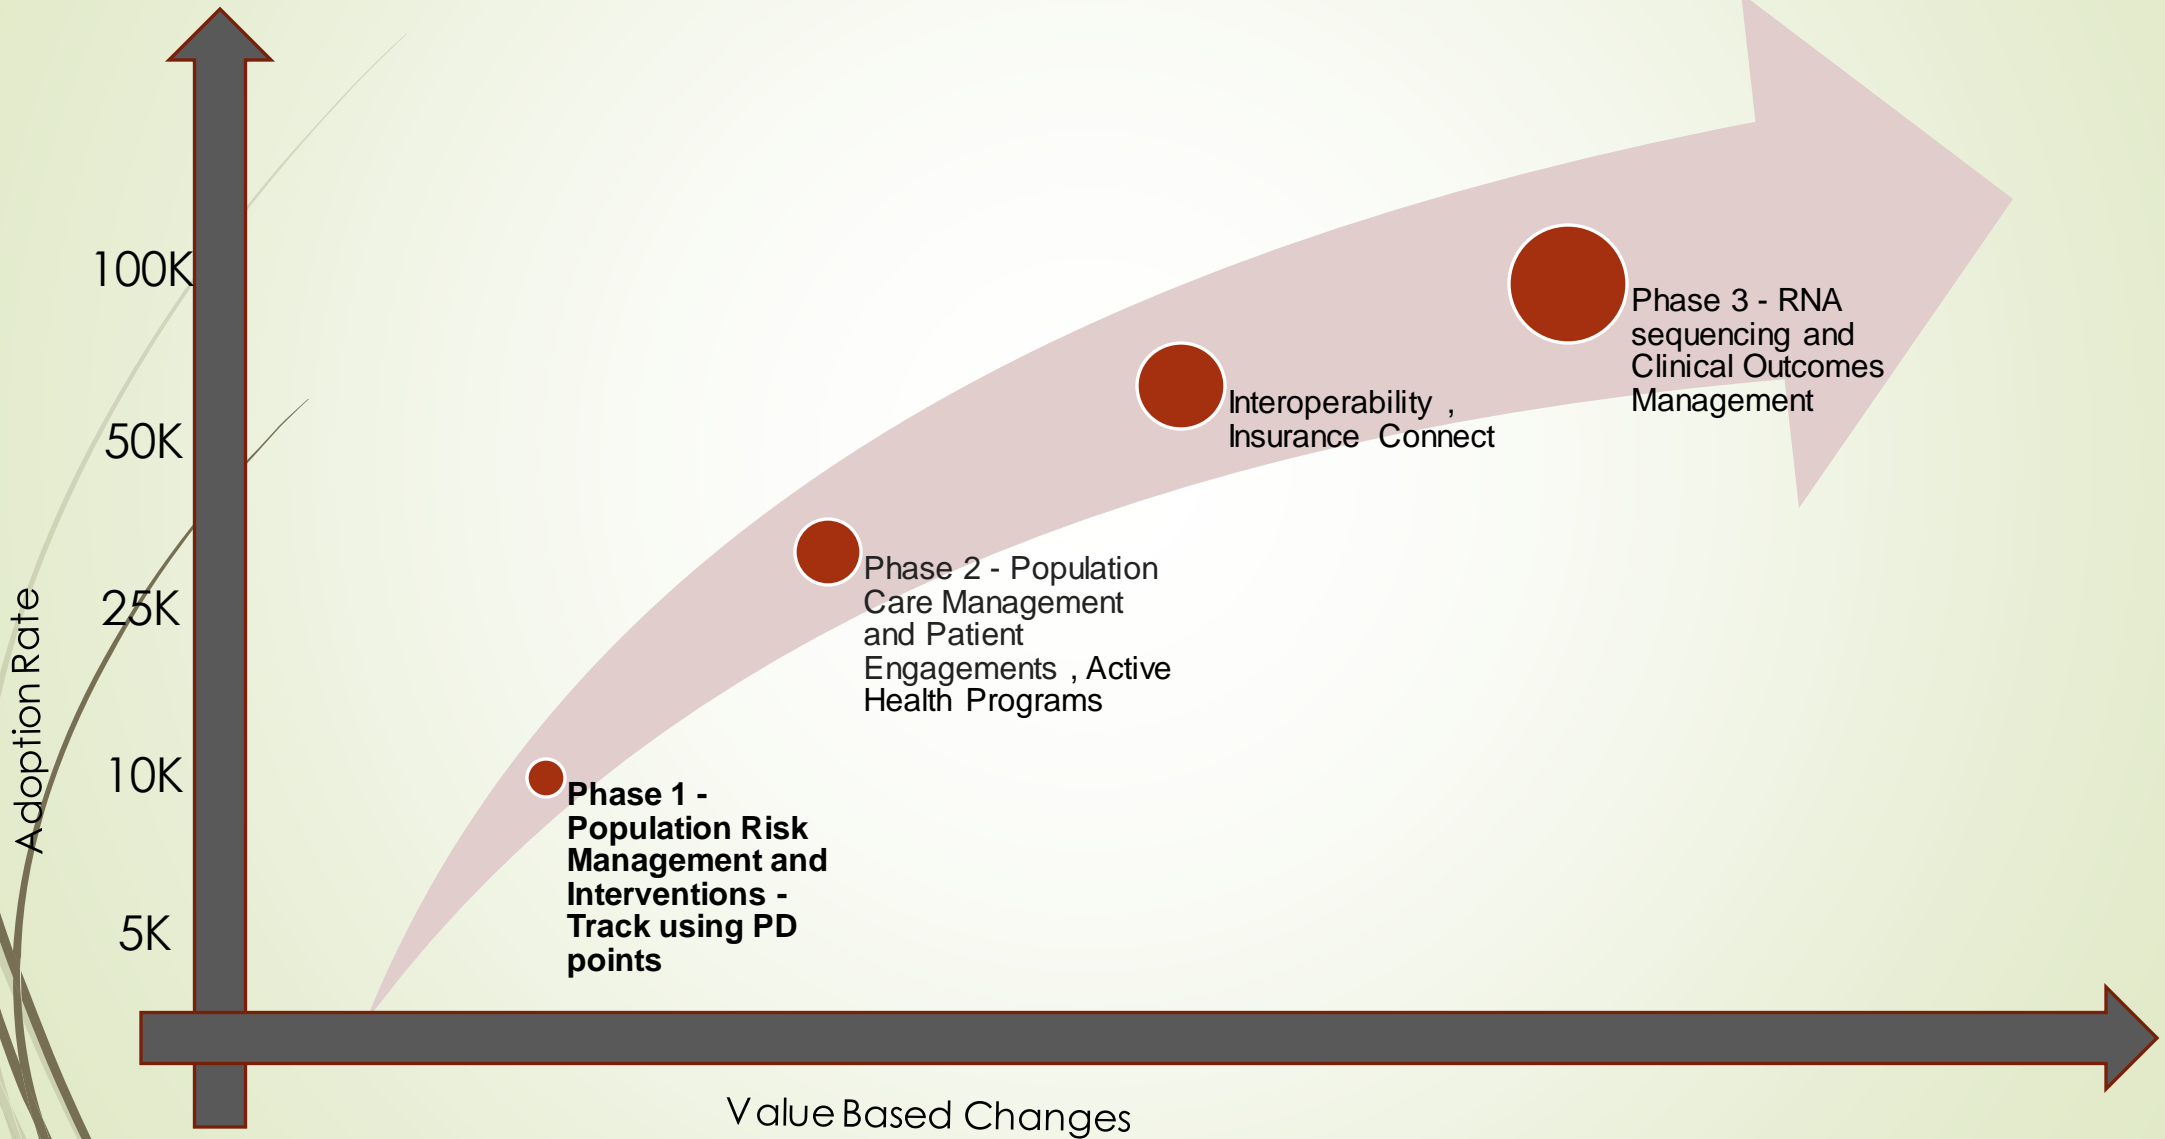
Adoption Rate

100K

50K

25K

10K

5K

Phase 1 - Population Risk Management and Interventions - Track using PD points

Phase 2 - Population Care Management and Patient Engagements , Active Health Programs

Interoperability , Insurance Connect

Phase 3 - RNA sequencing and Clinical Outcomes Management

Value Based Changes